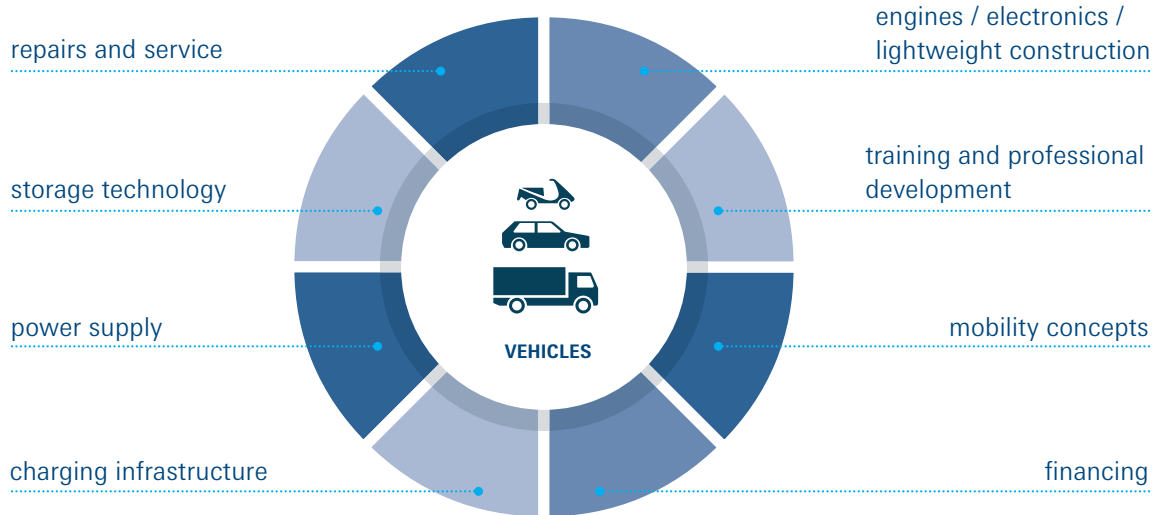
repairs and service

engines / electronics / lightweight construction

storage technology

training and professional development

VEHICLES

power supply

mobility concepts

charging infrastructure

financing